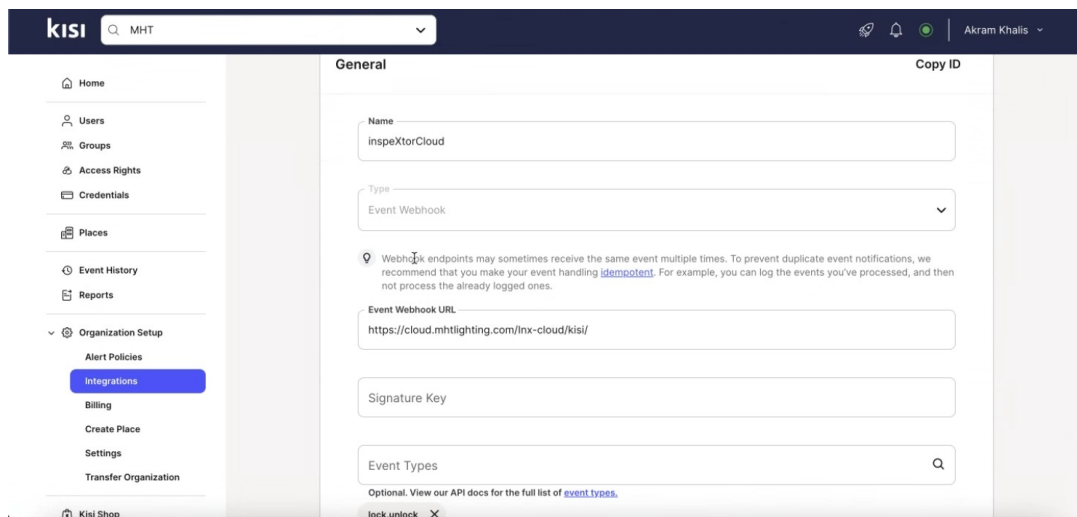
kisi MHT

Akram Khalis

Home

Users

Groups

Access Rights

Credentials

Places

Event History

Reports

Organization Setup

Alert Policies

Integrations

Billing

Create Place

Settings

Transfer Organization

Kisi Shop

General

Copy ID

Name

inspeXtorCloud

Type

Event Webhook

Webhook endpoints may sometimes receive the same event multiple times. To prevent duplicate event notifications, we recommend that you make your event handling idempotent. For example, you can log the events you've processed, and then not process the already logged ones.

Event Webhook URL

https://cloud.mhtlighting.com/lnx-cloud/kisi/

Signature Key

Event Types

Optional. View our API docs for the full list of event types.

lock.unlock ×